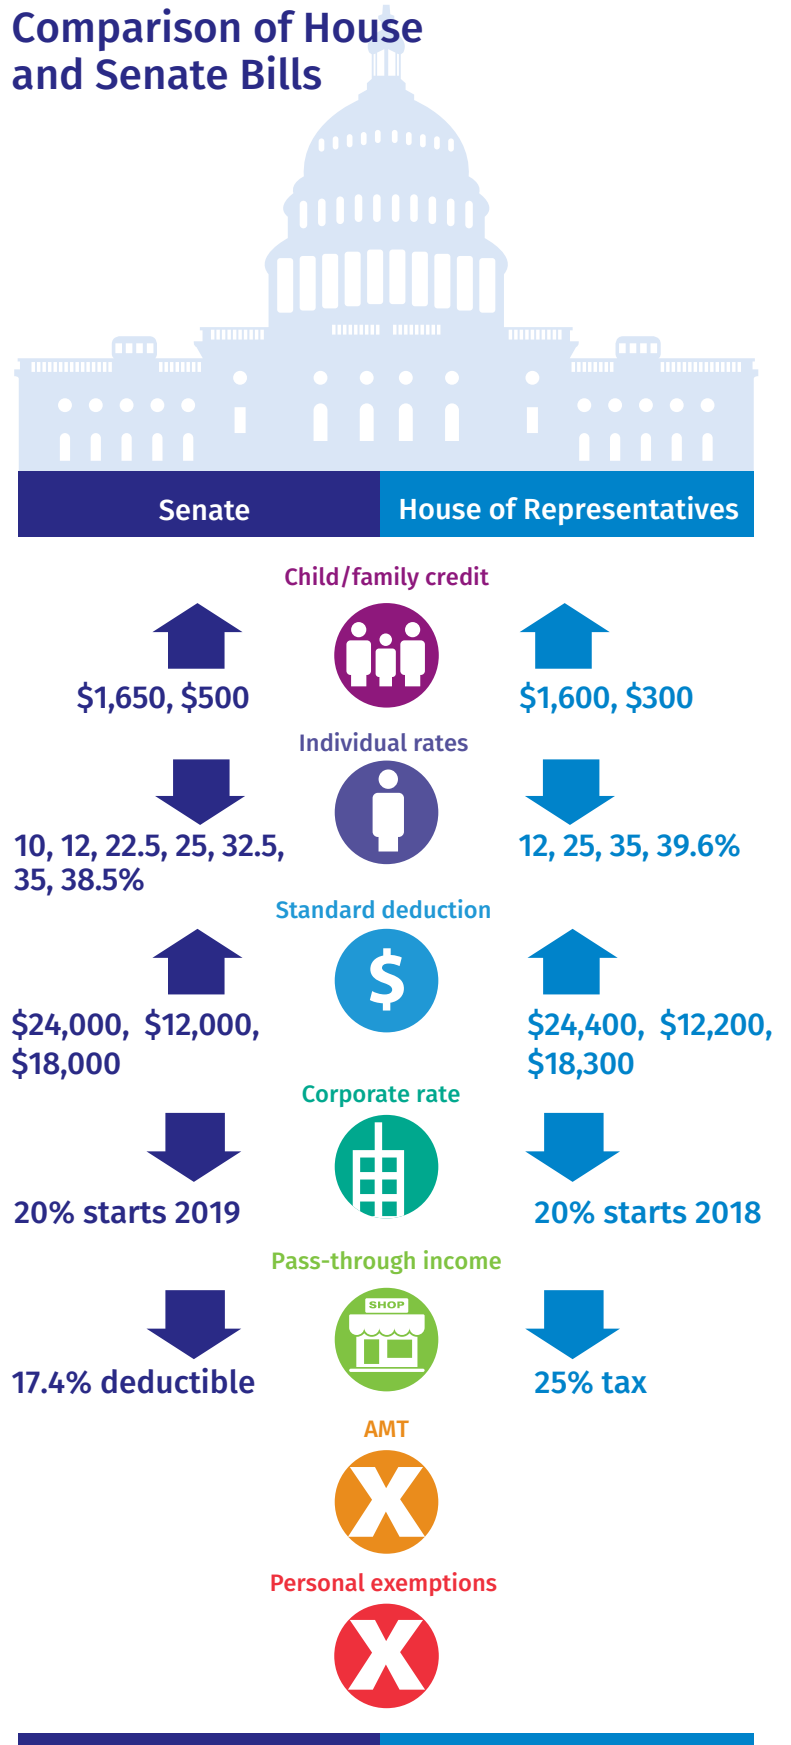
Comparison of House and Senate Bills

Senate

House of Representatives

Child/family credit

$1,650, $500

$1,600, $300

Individual rates

10, 12, 22.5, 25, 32.5, 35, 38.5%

12, 25, 35, 39.6%

Standard deduction

$

$24,000, $12,000, $18,000

$24,400, $12,200, $18,300

Corporate rate

20% starts 2019

20% starts 2018

Pass-through income

SHOP

17.4% deductible

25% tax

AMT

Personal exemptions